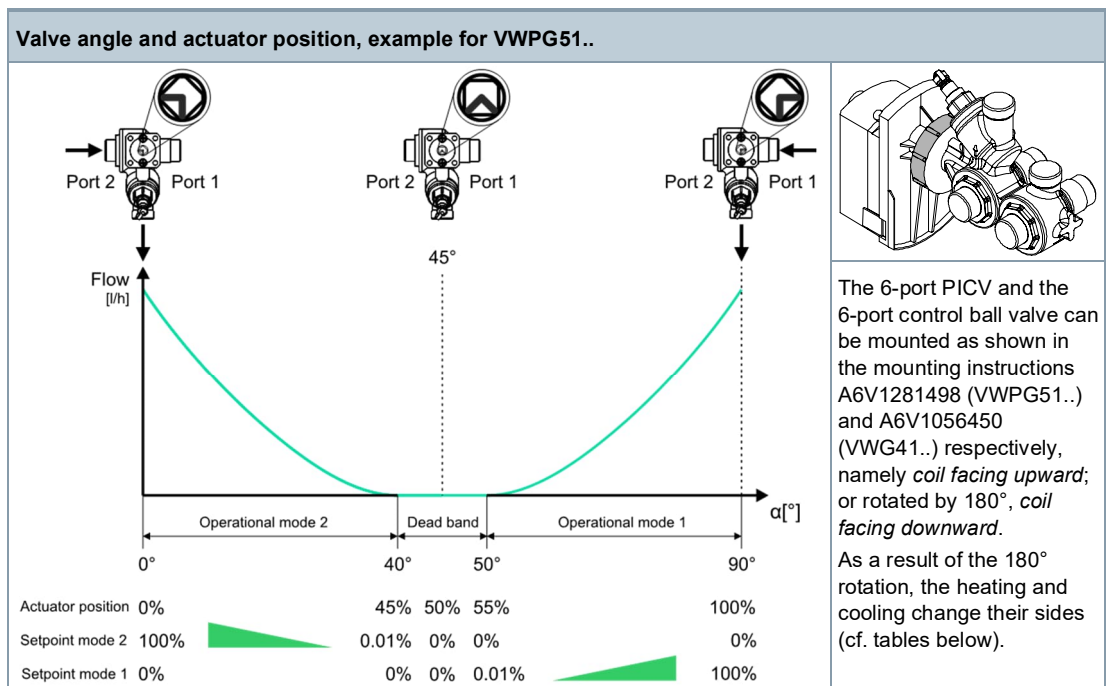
Valve angle and actuator position, example for VWPG51..

Port 2 Port 1 Port 2 Port 1 Port 2 Port 1

Flow [l/h]

45°

α[°]

Operational mode 2 | Dead band | Operational mode 1

0° 40° 50° 90°

Actuator position 0% 45% 50% 55% 100%

Setpoint mode 2 100% 0.01% 0% 0% 0%

Setpoint mode 1 0% 0% 0% 0.01% 100%

The 6-port PICV and the 6-port control ball valve can be mounted as shown in the mounting instructions A6V1281498 (VWPG51..) and A6V1056450 (VWG41..) respectively, namely *coil facing upward*; or rotated by 180°, *coil facing downward*.

As a result of the 180° rotation, the heating and cooling change their sides (cf. tables below).